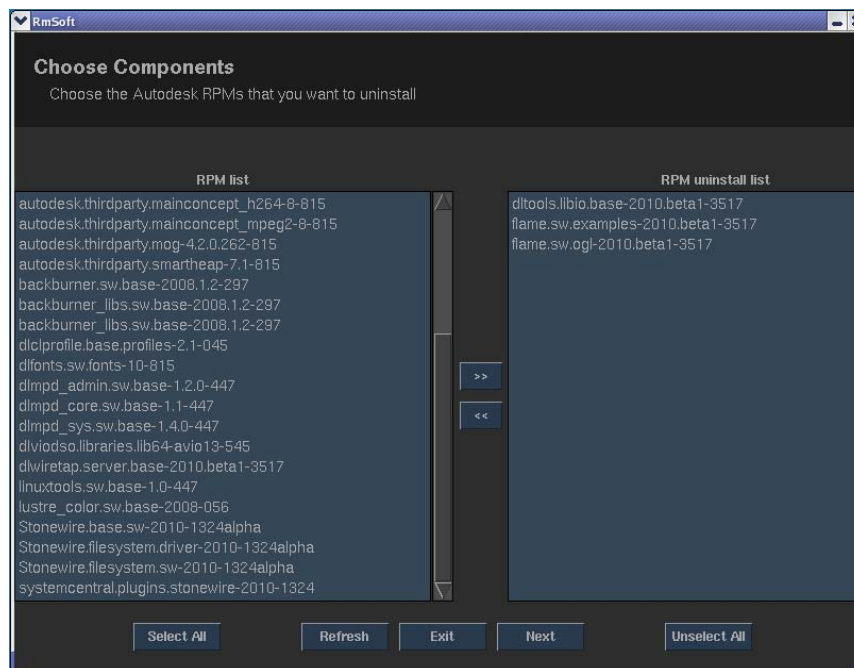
RmSoft

Choose Components
Choose the Autodesk RPMs that you want to uninstall

RPM list

autodesk.thirdparty.mainconcept_h264-8-815
autodesk.thirdparty.mainconcept_mpeg2-8-815
autodesk.thirdparty.mog-4.2.0.262-815
autodesk.thirdparty.smartheap-7.1-815
backburner.sw.base-2008.1.2-297
backburner_libs.sw.base-2008.1.2-297
backburner_libs.sw.base-2008.1.2-297
dlclprofile.base.profiles-2.1-045
dlfonts.sw.fonts-10-815
dlmpd_admin.sw.base-1.2.0-447
dlmpd_core.sw.base-1.1-447
dlmpd_sys.sw.base-1.4.0-447
dlviodso.libraries.lib64-avio13-545
dlwiretap.server.base-2010.beta1-3517
linuxtools.sw.base-1.0-447
lustre_color.sw.base-2008-056
Stonewire.base.sw-2010-1324alpha
Stonewire.filesystem.driver-2010-1324alpha
Stonewire.filesystem.sw-2010-1324alpha
systemcentral.plugins.stonewire-2010-1324

>>
<<

RPM uninstall list

dltools.libio.base-2010.beta1-3517
flame.sw.examples-2010.beta1-3517
flame.sw.ogl-2010.beta1-3517

Select All
Refresh
Exit
Next
Unselect All